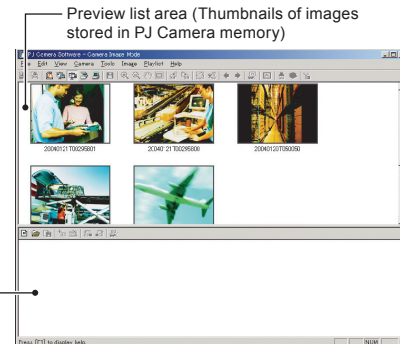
Preview list area (Thumbnails of images stored in PJ Camera memory)

PJ Camera Software - Camera Image Mode

File Edit View Camera Tools Image Playlist Help

20040121T095801

20040121T095800

20040121T095050

Press [F1] to display help.

NUM